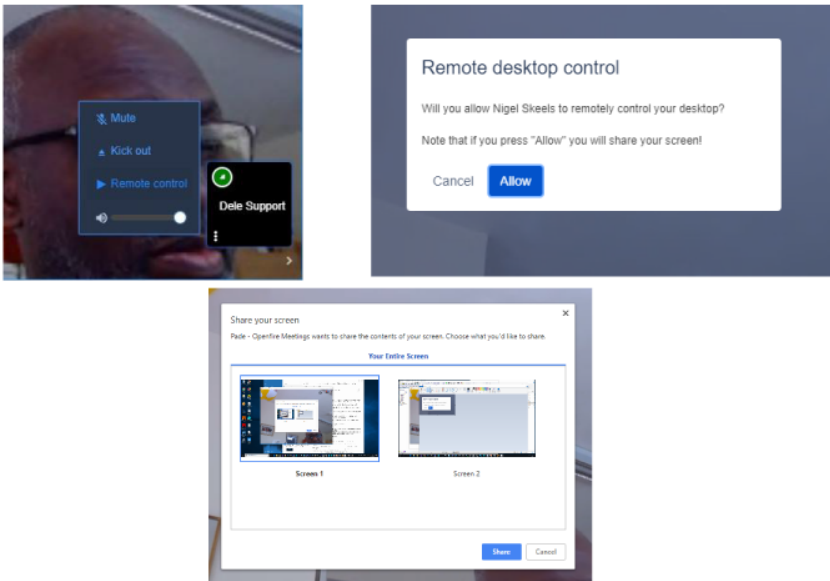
Mute

Kick out

Remote control

Dele Support

Remote desktop control

Will you allow Nigel Skeels to remotely control your desktop?

Note that if you press "Allow" you will share your screen!

Cancel Allow

Share your screen

Pade - Openfire Meetings wants to share the contents of your screen. Choose what you'd like to share.

Your Entire Screen

Screen 1

Screen 2

Share Cancel